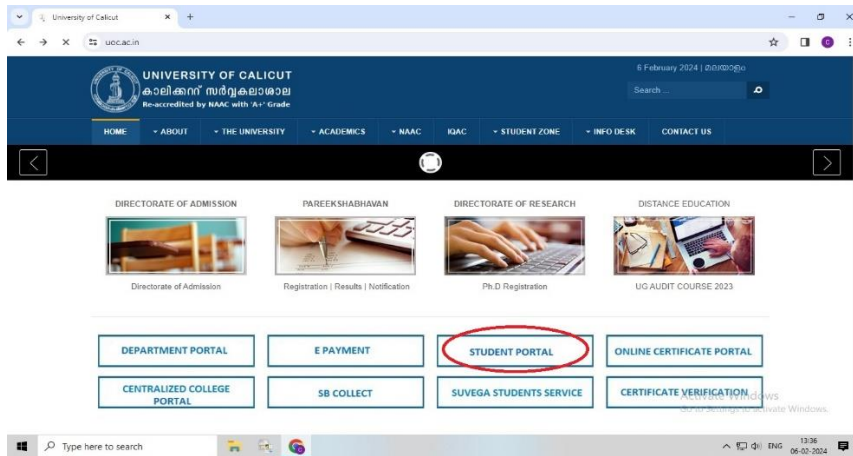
University of Calicut × +

uoc.ac.in

UNIVERSITY OF CALICUT
കാലിക്കറ്റ് സർവ്വകലാശാല
Re-accredited by NAAC with 'A+' Grade

6 February 2024 | മലയാളം
Search ...

HOME ▾ ABOUT ▾ THE UNIVERSITY ▾ ACADEMICS ▾ NAAC IQAC ▾ STUDENT ZONE ▾ INFO DESK CONTACT US

DIRECTORATE OF ADMISSION
Directorate of Admission

PAREEKSHABHAVAN
Registration | Results | Notification

DIRECTORATE OF RESEARCH
Ph.D Registration

DISTANCE EDUCATION
UG AUDIT COURSE 2023

DEPARTMENT PORTAL
E PAYMENT
STUDENT PORTAL
ONLINE CERTIFICATE PORTAL
CENTRALIZED COLLEGE PORTAL
SB COLLECT
SUVEGA STUDENTS SERVICE
CERTIFICATE VERIFICATION

Activate Windows
Go to Settings to activate Windows.

Type here to search
ENG 13:36 06-02-2024